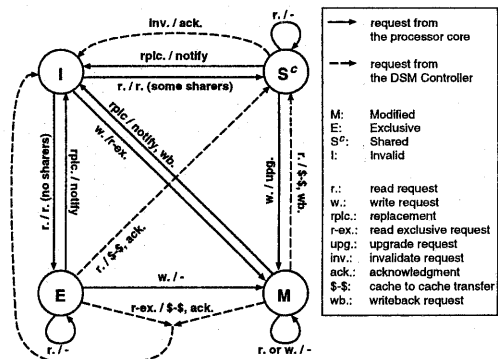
inv. / ack.

r. / -

rplc. / notify

I

S^c

r. / r. (some sharers)

rplc. / notify, wb.

w. / r-ex.

r. / r. (no sharers)

rplc. / notify

w. / upg.

r. / $-$, wb.

r. / $-$, ack.

E

w. / -

M

r-ex. / $-$, ack.

r. / -

r. or w. / -

request from the processor core

request from the DSM Controller

M: Modified
E: Exclusive
S^c: Shared
I: Invalid

r.: read request
w.: write request
rplc.: replacement
r-ex.: read exclusive request
upg.: upgrade request
inv.: invalidate request
ack.: acknowledgment
$-$: cache to cache transfer
wb.: writeback request